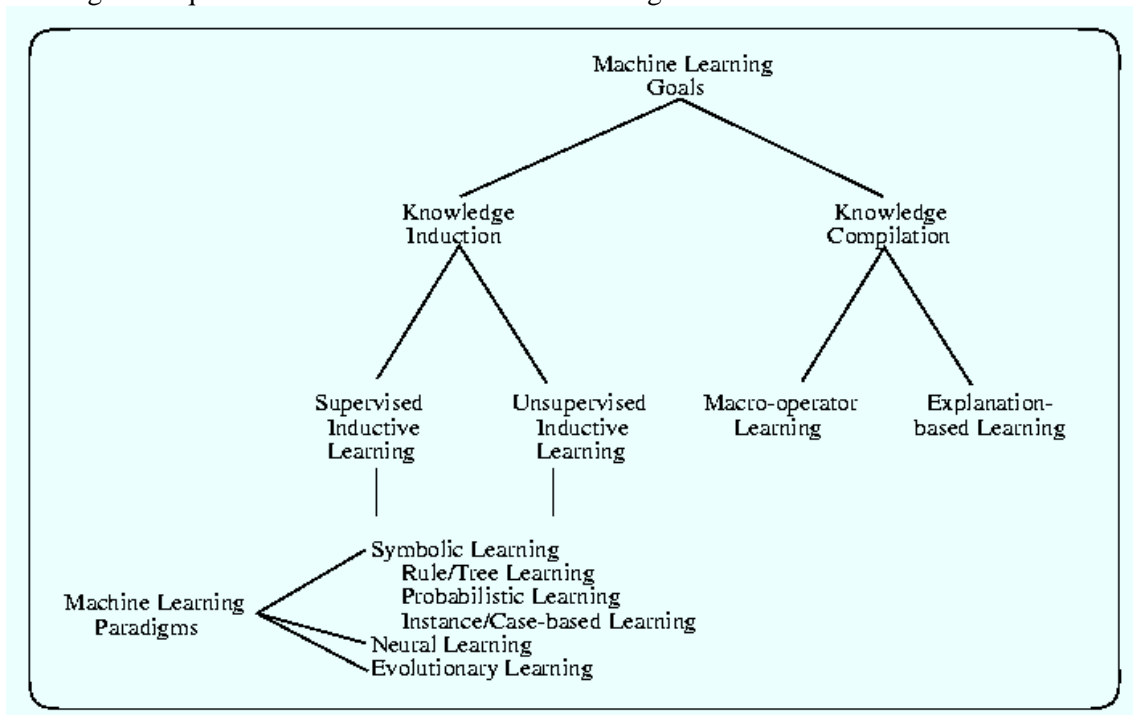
Machine Learning Goals

Knowledge Induction

Knowledge Compilation

Supervised Inductive Learning

Unsupervised Inductive Learning

Macro-operator Learning

Explanation-based Learning

Machine Learning Paradigms

Symbolic Learning
Rule/Tree Learning
Probabilistic Learning
Instance/Case-based Learning
Neural Learning
Evolutionary Learning